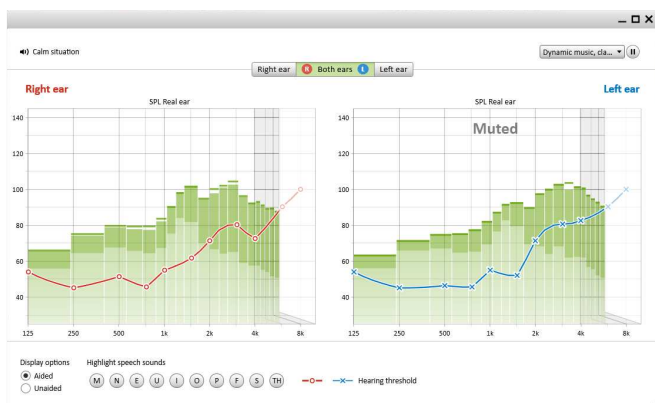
Calm situation

Dynamic music, cla...

Right ear R Both ears L Left ear

Right ear

SPL Real ear

140
120
100
80
60
40

125 250 500 1k 2k 4k 8k

SPL Real ear

Left ear

Muted

140
120
100
80
60
40

125 250 500 1k 2k 4k 8k

Display options
Aided
Unaided

Highlight speech sounds
M N E U I O P F S TH

Hearing threshold